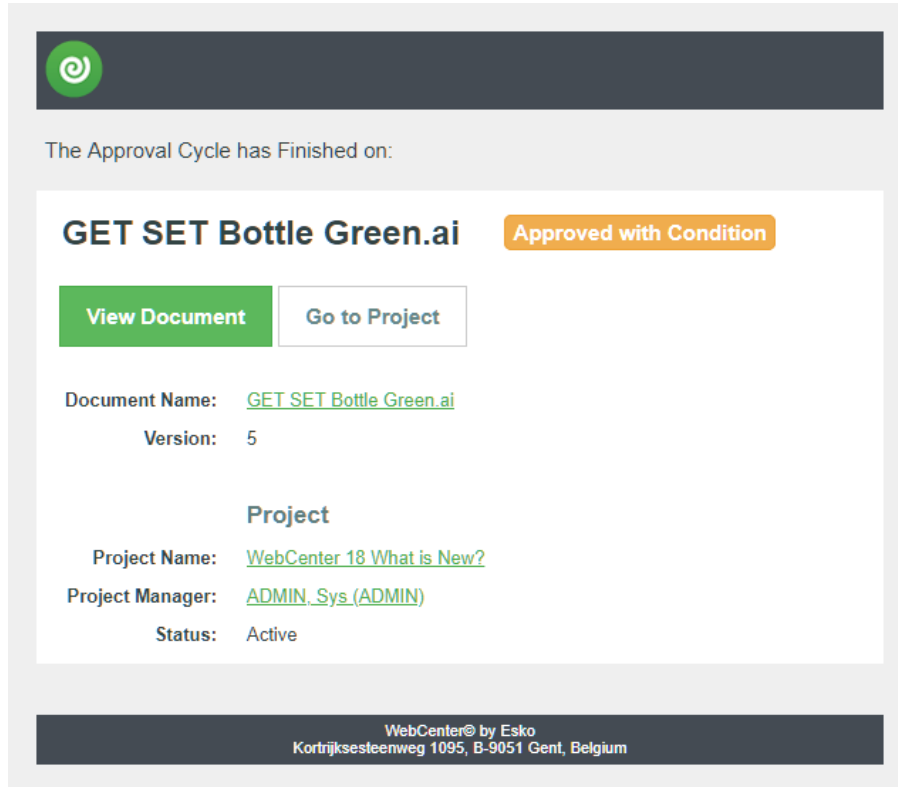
The Approval Cycle has Finished on:

GET SET Bottle Green.ai

Approved with Condition

View Document

Go to Project

Document Name: GET SET Bottle Green.ai

Version: 5

Project

Project Name: WebCenter 18 What is New?

Project Manager: ADMIN, Sys (ADMIN)

Status: Active

WebCenter© by Esko
Kortrijksesteenweg 1095, B-9051 Gent, Belgium